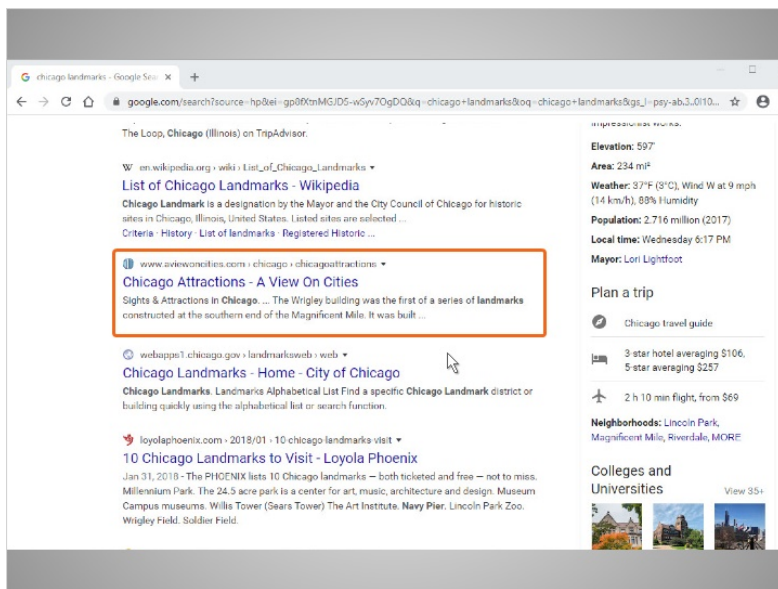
G chicago landmarks - Google Sea ×  +

← → C ⌂ google.com/search?source=hp&ei=gp8fXtnMGJD5-wSyv7OgDQ&q=chicago+landmarks&oq=chicago+landmarks&gs_l=psy-ab.3..0l10...

The Loop, Chicago (Illinois) on TripAdvisor.

W en.wikipedia.org › wiki › List_of_Chicago_Landmarks ▾
List of Chicago Landmarks - Wikipedia
Chicago Landmark is a designation by the Mayor and the City Council of Chicago for historic sites in Chicago, Illinois, United States. Listed sites are selected ...
Criteria · History · List of landmarks · Registered Historic ...

www.aviewoncities.com › chicago › chicagoattractions ▾
Chicago Attractions - A View On Cities
Sights & Attractions in Chicago. ... The Wrigley building was the first of a series of landmarks constructed at the southern end of the Magnificent Mile. It was built ...

webapps1.chicago.gov › landmarksweb › web ▾
Chicago Landmarks - Home - City of Chicago
Chicago Landmarks. Landmarks Alphabetical List Find a specific Chicago Landmark district or building quickly using the alphabetical list or search function.

loyolaphoenix.com › 2018/01 › 10-chicago-landmarks-visit ▾
10 Chicago Landmarks to Visit - Loyola Phoenix
Jan 31, 2018 - The PHOENIX lists 10 Chicago landmarks — both ticketed and free — not to miss. Millennium Park. The 24.5 acre park is a center for art, music, architecture and design. Museum Campus museums. Willis Tower (Sears Tower) The Art Institute. Navy Pier. Lincoln Park Zoo. Wrigley Field. Soldier Field.

impressionist works.

Elevation: 597'
Area: 234 mi²
Weather: 37°F (3°C), Wind W at 9 mph (14 km/h), 88% Humidity
Population: 2.716 million (2017)
Local time: Wednesday 6:17 PM
Mayor: Lori Lightfoot

Plan a trip
Chicago travel guide
3-star hotel averaging $106, 5-star averaging $257
2 h 10 min flight, from $69

Neighborhoods: Lincoln Park, Magnificent Mile, Riverdale, MORE

Colleges and Universities
View 35+